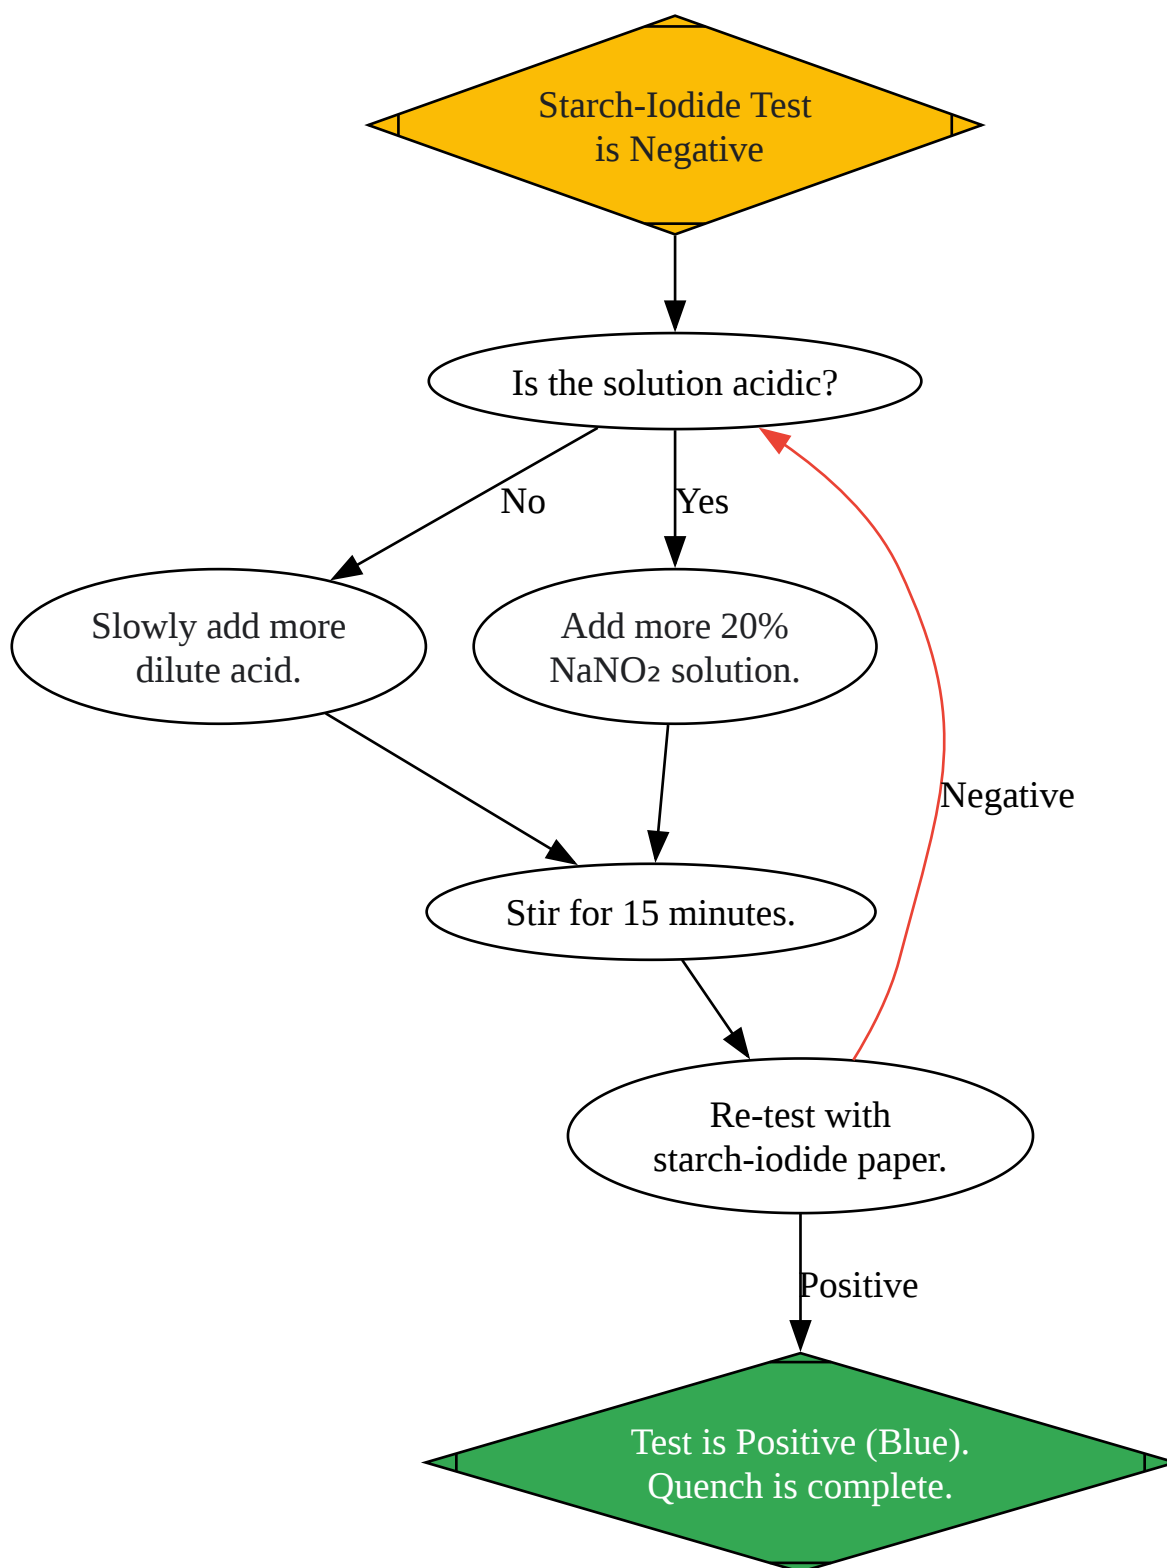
Starch-Iodide Test is Negative

Is the solution acidic?

No

Yes

Slowly add more dilute acid.

Add more 20% $NaNO_2$ solution.

Negative

Stir for 15 minutes.

Re-test with starch-iodide paper.

Positive

Test is Positive (Blue). Quench is complete.